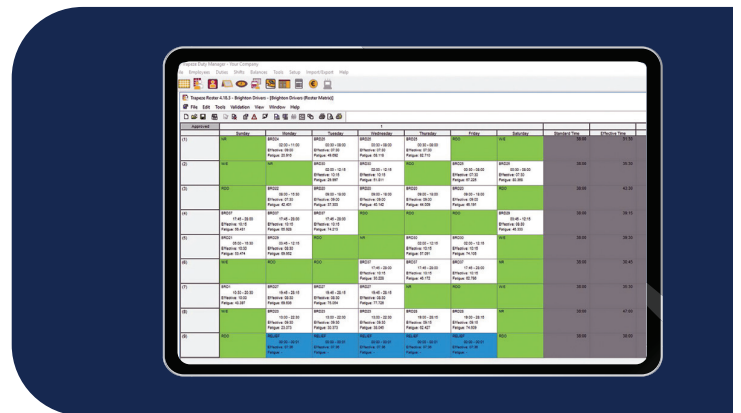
Trapeze Daily Manager - Your Company
Employees Duties Shifts Balances Tools Setup Import/Export Help

Trapeze Roster 4.10.3 - Brighton Drivers - [Brighton Drivers (Roster Matrix)]
File Edit Tools Validation View Window Help

Approved

| | Sunday | Monday | Tuesday | Wednesday | Thursday | Friday | Saturday | Standard Time | Effective Time |
|---|---|---|---|---|---|---|---|---|---|
| (1) | N/E | BRD23 02:00 - 11:00 Effective: 09:00 Fatigue: 23.610 | BRD23 02:00 - 09:00 Effective: 07:00 Fatigue: 46.092 | BRD23 02:00 - 09:00 Effective: 07:00 Fatigue: 53.116 | BRD23 02:00 - 09:00 Effective: 07:00 Fatigue: 52.715 | N/E | | 38:00 | 41:00 |
| (2) | N/E | N/E | BRD23 02:00 - 12:15 Effective: 10:15 Fatigue: 28.967 | BRD23 02:00 - 12:15 Effective: 07:30 Fatigue: 51.611 | RDO | BRD23 00:00 - 08:00 Effective: 07:30 Fatigue: 57.209 | BRD23 00:00 - 08:00 Effective: 07:30 Fatigue: 65.996 | 38:00 | 38:30 |
| (3) | RDO | BRD22 08:00 - 15:00 Effective: 07:00 Fatigue: 42.401 | BRD22 09:00 - 16:00 Effective: 09:00 Fatigue: 37.320 | BRD22 09:00 - 16:00 Effective: 09:00 Fatigue: 40.740 | BRD22 09:00 - 16:00 Effective: 09:00 Fatigue: 46.509 | BRD22 09:00 - 16:00 Effective: 09:00 Fatigue: 48.181 | RDO | 38:00 | 43:30 |
| (4) | BRD37 17:45 - 28:00 Effective: 10:15 Fatigue: 50.421 | BRD37 17:45 - 28:00 Effective: 10:15 Fatigue: 55.829 | BRD37 17:45 - 28:00 Effective: 09:00 Fatigue: 74.210 | RDO | RDO | RDO | BRD26 20:45 - 12:15 Effective: 08:00 Fatigue: 46.233 | 38:00 | 38:15 |
| (5) | BRD21 06:00 - 15:00 Effective: 10:00 Fatigue: 53.474 | BRD26 03:45 - 12:15 Effective: 08:30 Fatigue: 59.652 | RDO | N/E | BRD20 02:00 - 12:15 Effective: 10:15 Fatigue: 37.091 | BRD20 02:00 - 12:15 Effective: 10:15 Fatigue: 74.155 | | 38:00 | 38:30 |
| (6) | N/E | RDO | RDO | BRD37 17:45 - 28:00 Effective: 10:15 Fatigue: 39.329 | BRD37 17:45 - 28:00 Effective: 10:15 Fatigue: 45.172 | BRD37 17:45 - 28:00 Effective: 10:15 Fatigue: 62.766 | N/E | 38:00 | 38:45 |
| (7) | BRD1 10:00 - 22:00 Effective: 10:00 Fatigue: 40.397 | BRD27 19:45 - 28:15 Effective: 08:30 Fatigue: 59.626 | BRD27 19:45 - 28:15 Effective: 08:30 Fatigue: 70.054 | BRD27 19:45 - 28:15 Effective: 08:30 Fatigue: 77.728 | N/E | RDO | N/E | 38:00 | 35:30 |
| (8) | N/E | BRD33 10:00 - 20:00 Effective: 09:00 Fatigue: 23.272 | BRD33 10:00 - 20:00 Effective: 09:00 Fatigue: 30.373 | BRD33 10:00 - 20:00 Effective: 09:00 Fatigue: 35.049 | BRD33 10:00 - 20:15 Effective: 09:15 Fatigue: 52.427 | BRD33 10:00 - 20:15 Effective: 09:15 Fatigue: 74.929 | N/E | 38:00 | 47:00 |
| (9) | RDO | RELIEF 00:00 - 00:01 Effective: 07:36 Fatigue: | RELIEF 00:00 - 00:01 Effective: 07:36 Fatigue: | RELIEF 00:00 - 00:01 Effective: 07:36 Fatigue: | RELIEF 00:00 - 00:01 Effective: 07:36 Fatigue: | RELIEF 00:00 - 00:01 Effective: 07:36 Fatigue: | RDO | 38:00 | 38:00 |